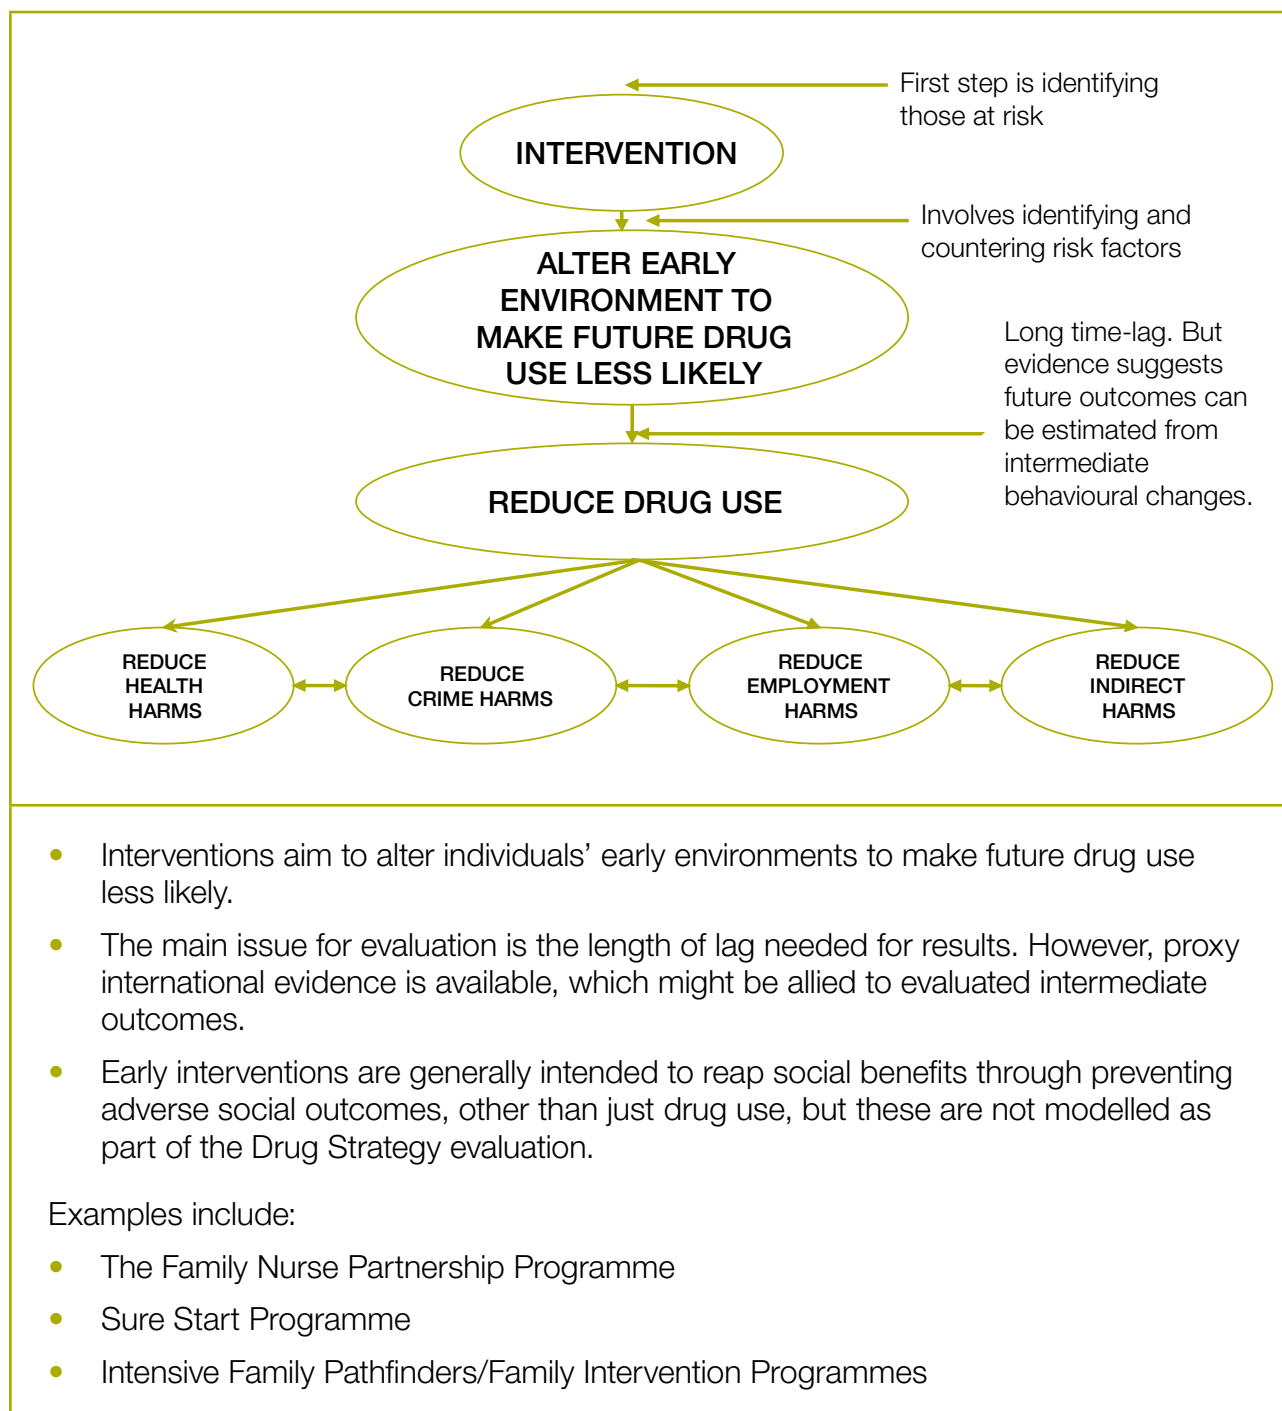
INTERVENTION

First step is identifying those at risk

ALTER EARLY ENVIRONMENT TO MAKE FUTURE DRUG USE LESS LIKELY

Involves identifying and countering risk factors

REDUCE DRUG USE

Long time-lag. But evidence suggests future outcomes can be estimated from intermediate behavioural changes.

REDUCE HEALTH HARMS

REDUCE CRIME HARMS

REDUCE EMPLOYMENT HARMS

REDUCE INDIRECT HARMS

- Interventions aim to alter individuals' early environments to make future drug use less likely.
- The main issue for evaluation is the length of lag needed for results. However, proxy international evidence is available, which might be allied to evaluated intermediate outcomes.
- Early interventions are generally intended to reap social benefits through preventing adverse social outcomes, other than just drug use, but these are not modelled as part of the Drug Strategy evaluation.

Examples include:

- The Family Nurse Partnership Programme
- Sure Start Programme
- Intensive Family Pathfinders/Family Intervention Programmes